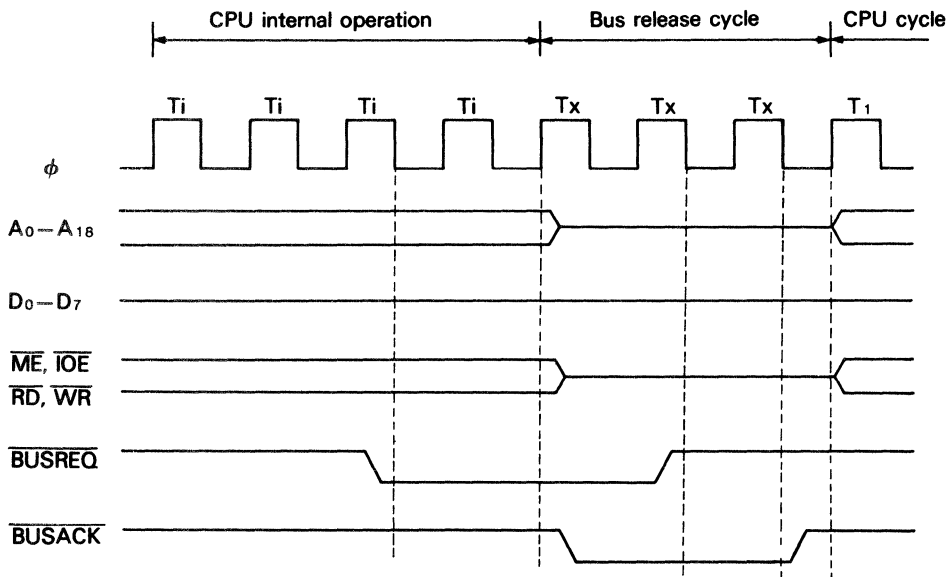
CPU internal operation

Bus release cycle

CPU cycle

Ti Ti Ti Ti Tx Tx Tx $T_1$

$\phi$

$A_0 - A_{18}$

$D_0 - D_7$

$\overline{ME}$, $\overline{IOE}$

$\overline{RD}$, $\overline{WR}$

$\overline{BUSREQ}$

$\overline{BUSACK}$